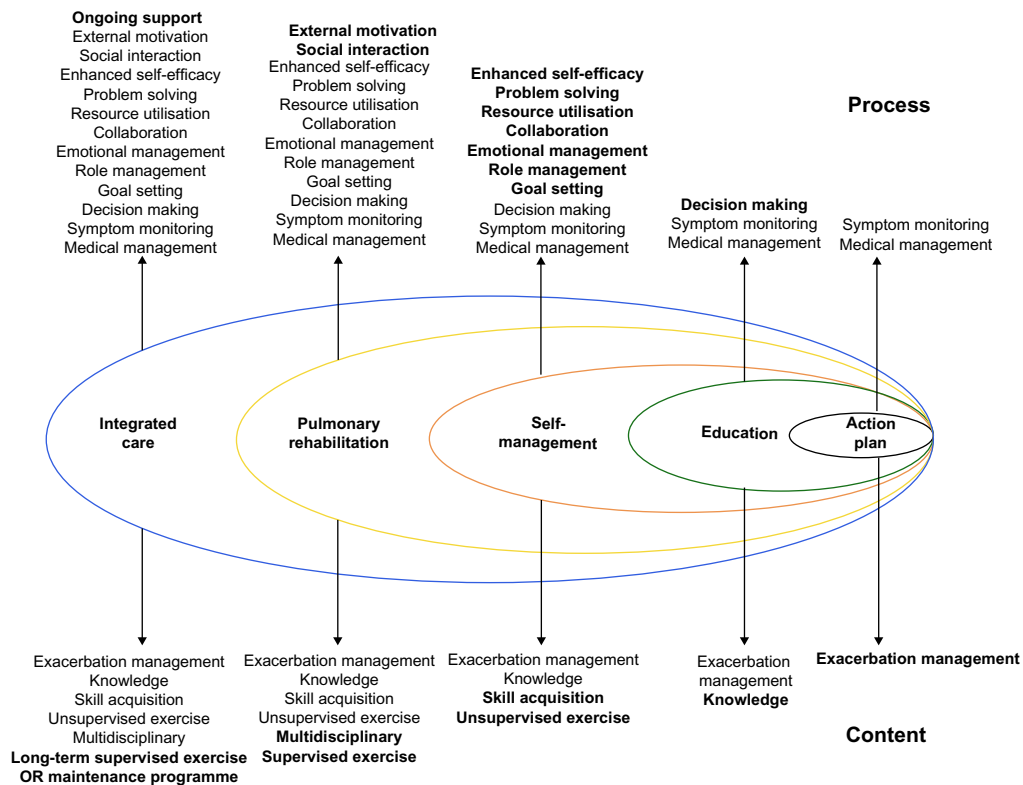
Ongoing support
External motivation
Social interaction
Enhanced self-efficacy
Problem solving
Resource utilisation
Collaboration
Emotional management
Role management
Goal setting
Decision making
Symptom monitoring
Medical management

External motivation
Social interaction
Enhanced self-efficacy
Problem solving
Resource utilisation
Collaboration
Emotional management
Role management
Goal setting
Decision making
Symptom monitoring
Medical management

Enhanced self-efficacy
Problem solving
Resource utilisation
Collaboration
Emotional management
Role management
Goal setting
Decision making
Symptom monitoring
Medical management

Process

Decision making
Symptom monitoring
Medical management

Symptom monitoring
Medical management

Integrated care

Pulmonary rehabilitation

Self-management

Education

Action plan

Exacerbation management
Knowledge
Skill acquisition
Unsupervised exercise
Multidisciplinary
Long-term supervised exercise OR maintenance programme

Exacerbation management
Knowledge
Skill acquisition
Unsupervised exercise
Multidisciplinary
Supervised exercise

Exacerbation management
Knowledge
Skill acquisition
Unsupervised exercise

Exacerbation management
Knowledge

Exacerbation management

Content